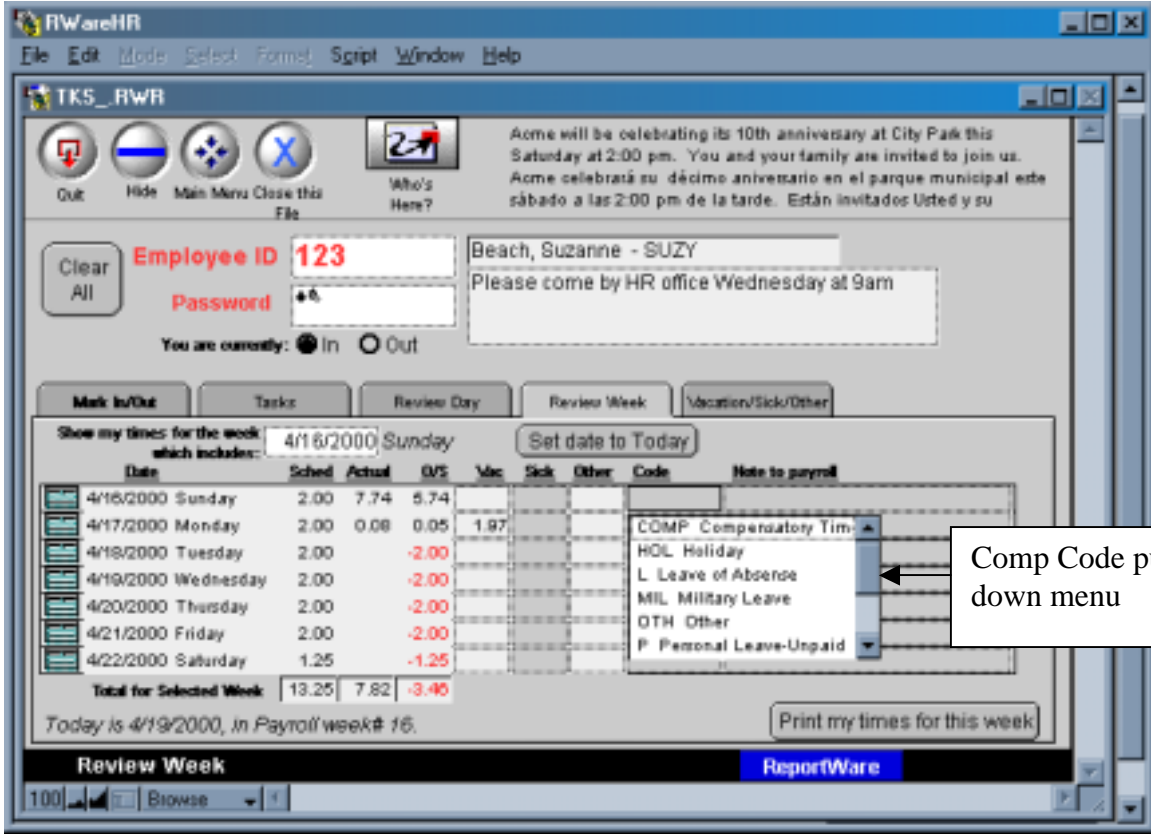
RWareHR

File Edit Mode Select Format Script Window Help

TKS_RWR

Quit Hide Main Menu Close this File

Who's Here?

Acme will be celebrating its 10th anniversary at City Park this Saturday at 2:00 pm. You and your family are invited to join us. Acme celebrará su décimo aniversario en el parque municipal este sábado a las 2:00 pm de la tarde. Están invitados Usted y su

Clear All

Employee ID 123

Password ••

Beach, Suzanne - SUZY

Please come by HR office Wednesday at 9am

You are currently: In Out

Mark In/Out | Tasks | Review Day | Review Week | Vacation/Sick/Other

Show my times for the week which includes: 4/16/2000 Sunday

Set date to Today

| Date | Sched | Actual | O/S | Vac | Sick | Other | Code | Note to payroll |
|---|---|---|---|---|---|---|---|---|
| 4/16/2000 Sunday | 2.00 | 7.74 | 5.74 | | | | | |
| 4/17/2000 Monday | 2.00 | 0.08 | 0.05 | 1.97 | | | | |
| 4/18/2000 Tuesday | 2.00 | | -2.00 | | | | | |
| 4/19/2000 Wednesday | 2.00 | | -2.00 | | | | | |
| 4/20/2000 Thursday | 2.00 | | -2.00 | | | | | |
| 4/21/2000 Friday | 2.00 | | -2.00 | | | | | |
| 4/22/2000 Saturday | 1.25 | | -1.25 | | | | | |
| Total for Selected Week | 13.25 | 7.82 | -3.46 | | | | | |

COMP Compensatory Tim
HOL Holiday
L Leave of Absence
MIL Military Leave
OTH Other
P Personal Leave-Unpaid

Comp Code p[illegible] down menu

Today is 4/19/2000, in Payroll week# 16.

Print my times for this week

Review Week

ReportWare

100 Browse